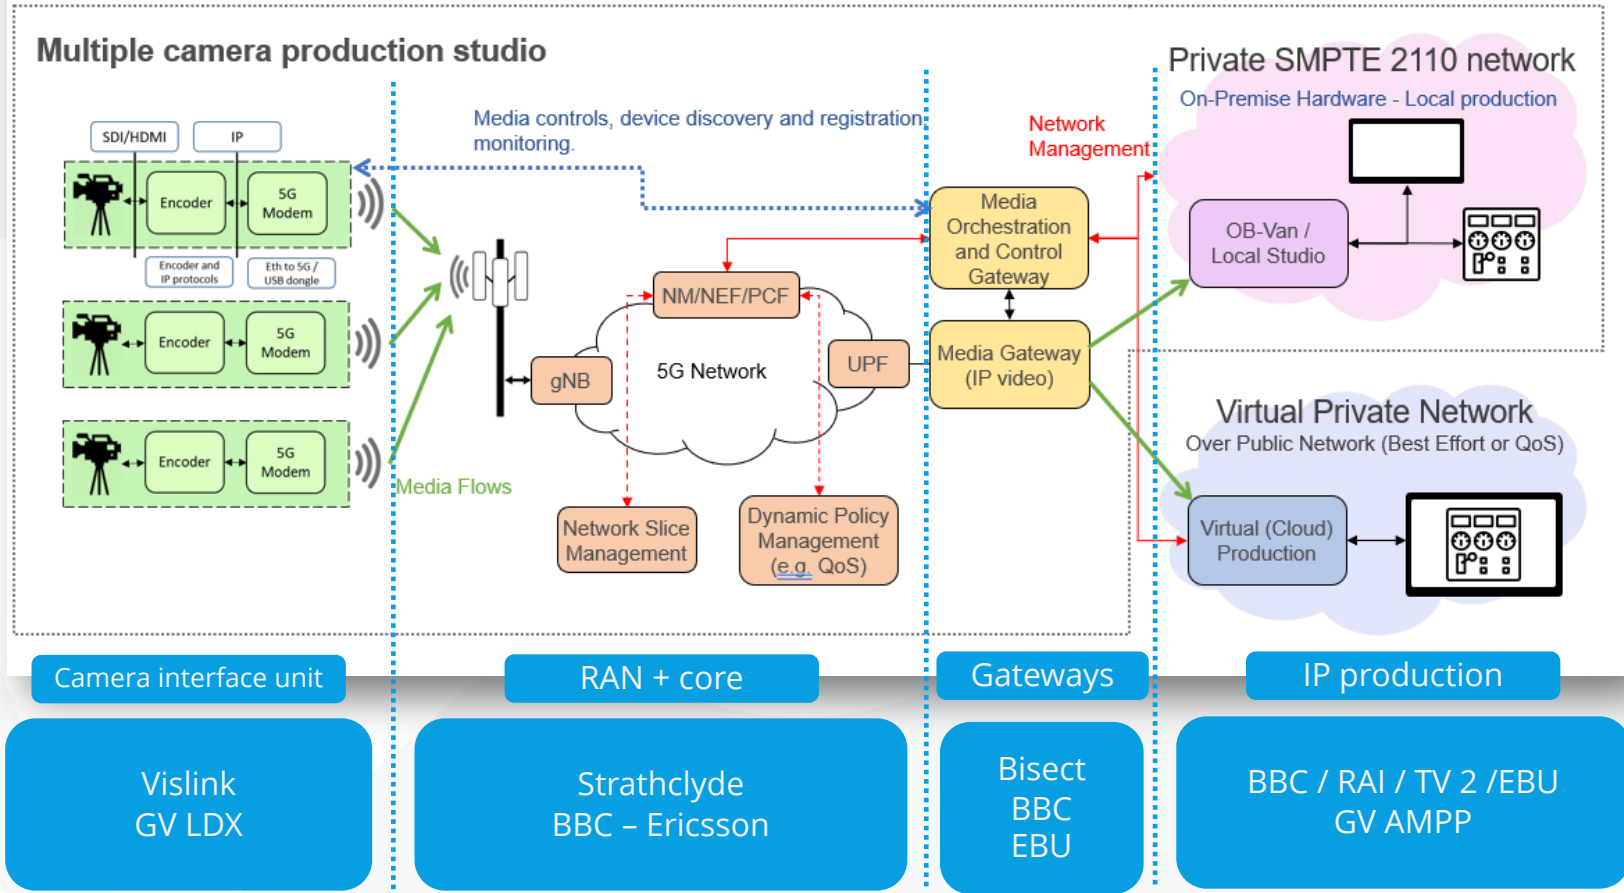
Multiple camera production studio

SDI/HDMI

IP

Encoder

5G Modem

Encoder and IP protocols

Eth to 5G / USB dongle

Encoder

5G Modem

Encoder

5G Modem

Media controls, device discovery and registration monitoring.

Media Flows

NM/NEF/PCF

gNB

5G Network

UPF

Network Slice Management

Dynamic Policy Management (e.g. QoS)

Network Management

Media Orchestration and Control Gateway

Media Gateway (IP video)

Private SMPTE 2110 network

On-Premise Hardware - Local production

OB-Van / Local Studio

Virtual Private Network

Over Public Network (Best Effort or QoS)

Virtual (Cloud) Production

Camera interface unit

RAN + core

Gateways

IP production

Vislink
GV LDX

Strathclyde
BBC – Ericsson

Bisect
BBC
EBU

BBC / RAI / TV 2 /EBU
GV AMPP